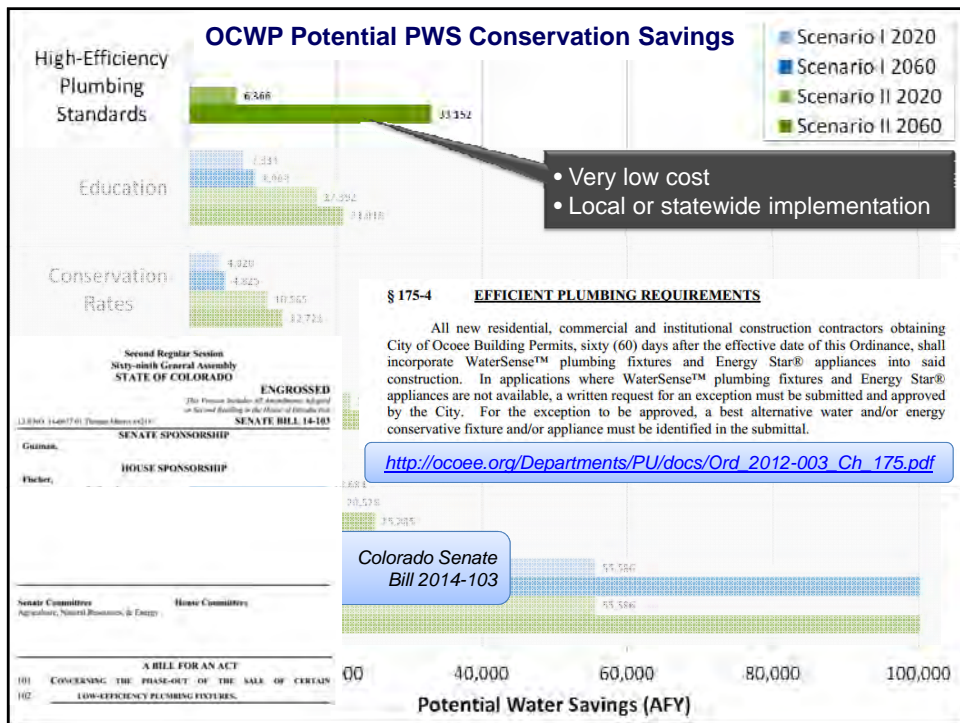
OCWP Potential PWS Conservation Savings

Scenario I 2020
Scenario I 2060
Scenario II 2020
Scenario II 2060

High-Efficiency Plumbing Standards

6,368

33,152

Education

2,331

4,963

17,392

23,818

Conservation Rates

4,020

4,825

10,565

12,721

• Very low cost
• Local or statewide implementation

§ 175-4 EFFICIENT PLUMBING REQUIREMENTS

All new residential, commercial and institutional construction contractors obtaining City of Ocoee Building Permits, sixty (60) days after the effective date of this Ordinance, shall incorporate WaterSense™ plumbing fixtures and Energy Star® appliances into said construction. In applications where WaterSense™ plumbing fixtures and Energy Star® appliances are not available, a written request for an exception must be submitted and approved by the City. For the exception to be approved, a best alternative water and/or energy conservative fixture and/or appliance must be identified in the submittal.

http://ocoee.org/Departments/PU/docs/Ord_2012-003_Ch_175.pdf

Second Regular Session
Sixty-ninth General Assembly
STATE OF COLORADO

ENGROSSED
This Version Includes All Amendments Adopted on Second Reading in the House of Introduction

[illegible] SENATE BILL 14-103

SENATE SPONSORSHIP
Guzman,

HOUSE SPONSORSHIP
Fischer,

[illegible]

20,578

25,205

Colorado Senate Bill 2014-103

55,586

55,586

Senate Committees
Agriculture, Natural Resources, & Energy

House Committees

A BILL FOR AN ACT
101 CONCERNING THE PHASE-OUT OF THE SALE OF CERTAIN
102 LOW-EFFICIENCY PLUMBING FIXTURES.

00 40,000 60,000 80,000 100,000

Potential Water Savings (AFY)